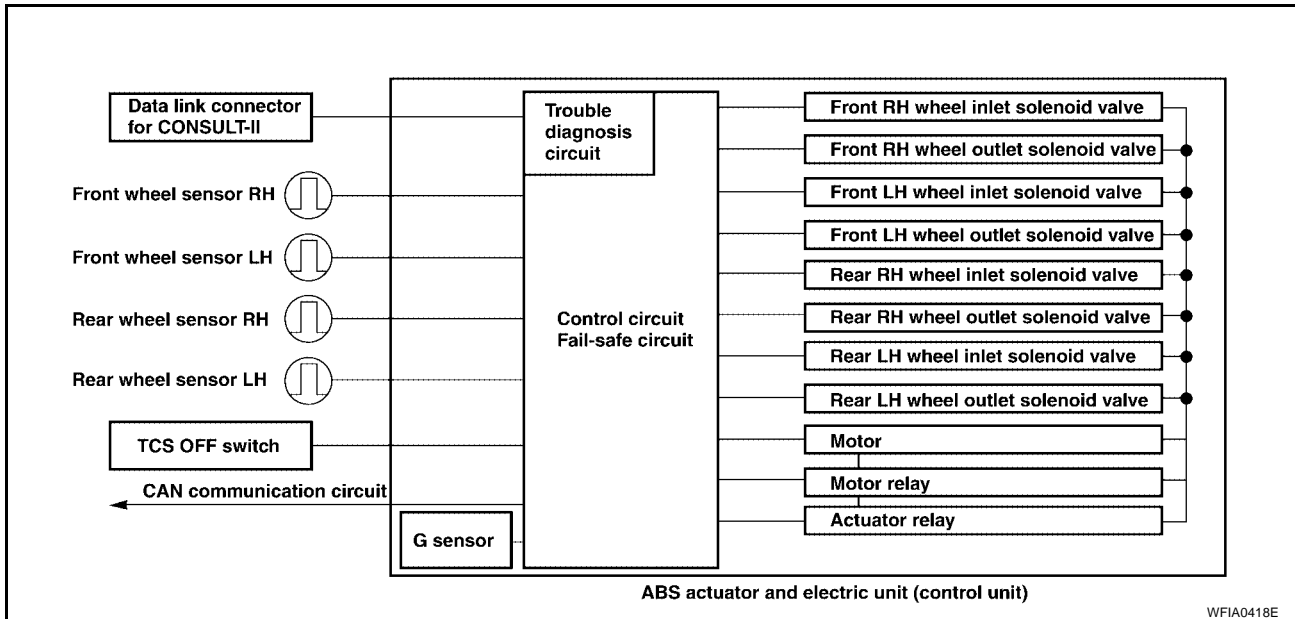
Data link connector for CONSULT-II

Front wheel sensor RH

Front wheel sensor LH

Rear wheel sensor RH

Rear wheel sensor LH

TCS OFF switch

CAN communication circuit

G sensor

Trouble diagnosis circuit

Control circuit
Fail-safe circuit

Front RH wheel inlet solenoid valve

Front RH wheel outlet solenoid valve

Front LH wheel inlet solenoid valve

Front LH wheel outlet solenoid valve

Rear RH wheel inlet solenoid valve

Rear RH wheel outlet solenoid valve

Rear LH wheel inlet solenoid valve

Rear LH wheel outlet solenoid valve

Motor

Motor relay

Actuator relay

ABS actuator and electric unit (control unit)

WFIA0418E